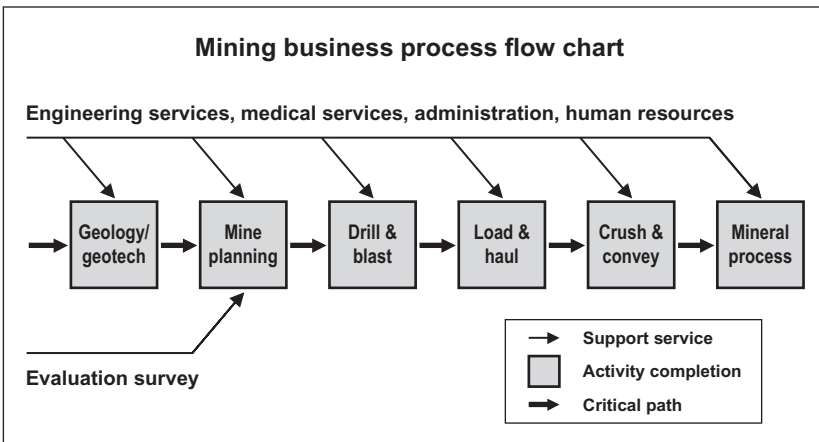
Mining business process flow chart

Engineering services, medical services, administration, human resources

Geology/ geotech

Mine planning

Drill & blast

Load & haul

Crush & convey

Mineral process

Evaluation survey

Support service

Activity completion

Critical path